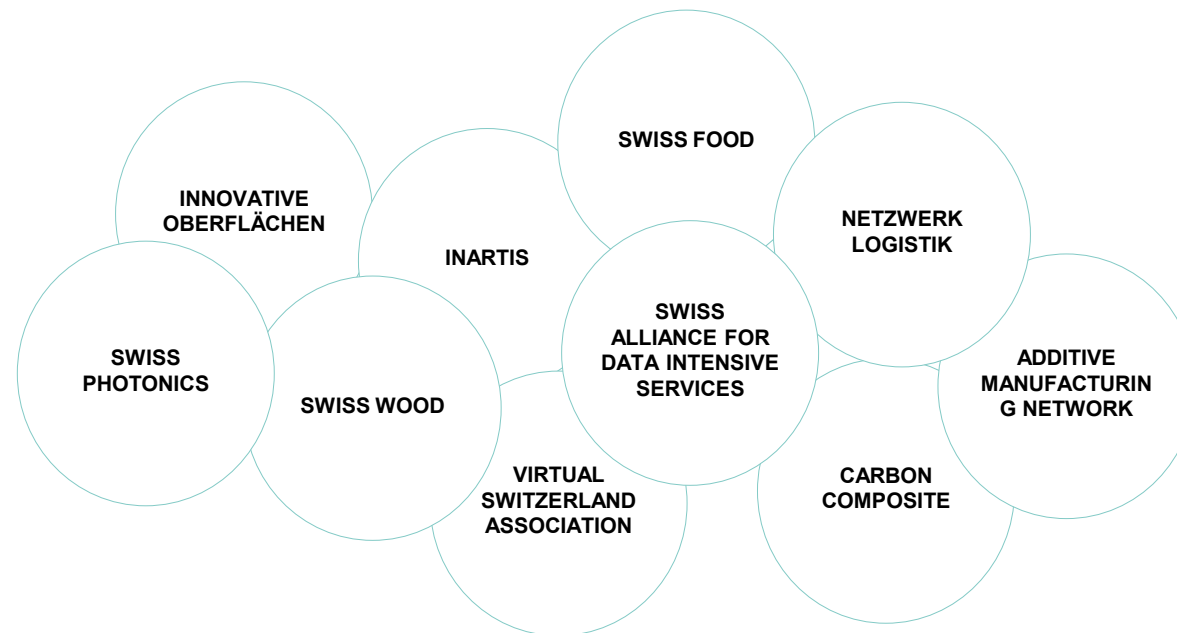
SWISS FOOD

INNOVATIVE OBERFLÄCHEN

NETZWERK LOGISTIK

INARTIS

SWISS ALLIANCE FOR DATA INTENSIVE SERVICES

SWISS PHOTONICS

SWISS WOOD

ADDITIVE MANUFACTURIN G NETWORK

VIRTUAL SWITZERLAND ASSOCIATION

CARBON COMPOSITE